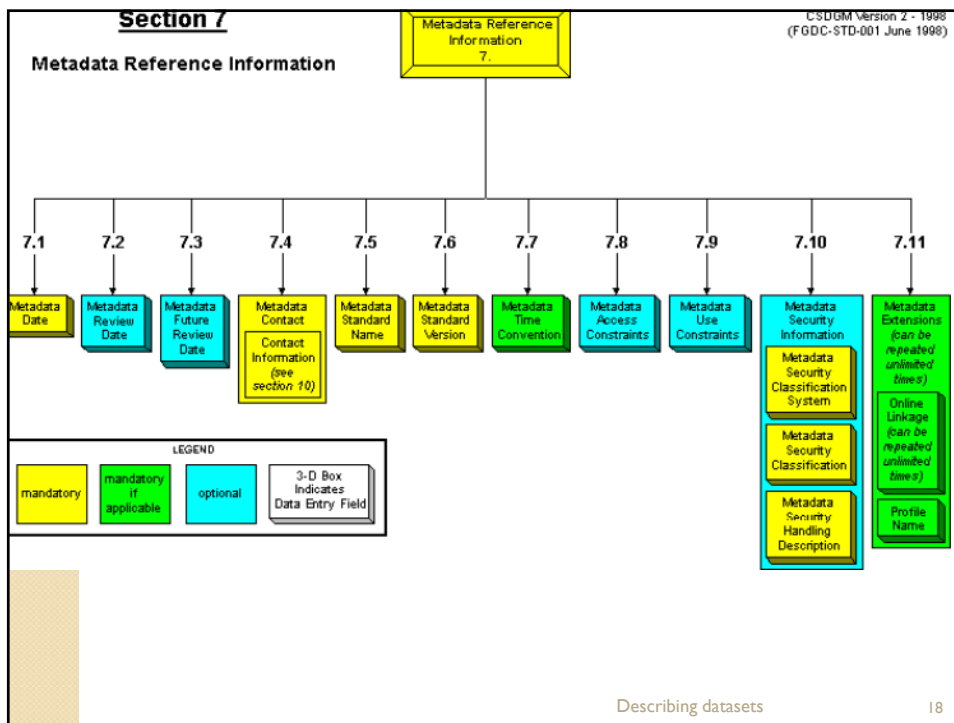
Section 7

Metadata Reference Information

Metadata Reference Information 7.

CSDGM Version 2 - 1998 (FGDC-STD-001 June 1998)

7.1 Metadata Date

7.2 Metadata Review Date

7.3 Metadata Future Review Date

7.4 Metadata Contact

Contact Information (see section 10)

7.5 Metadata Standard Name

7.6 Metadata Standard Version

7.7 Metadata Time Convention

7.8 Metadata Access Constraints

7.9 Metadata Use Constraints

7.10 Metadata Security Information

Metadata Security Classification System

Metadata Security Classification

Metadata Security Handling Description

7.11 Metadata Extensions (can be repeated unlimited times)

Online Linkage (can be repeated unlimited times)

Profile Name

LEGEND

mandatory

mandatory if applicable

optional

3-D Box Indicates Data Entry Field

Describing datasets

18